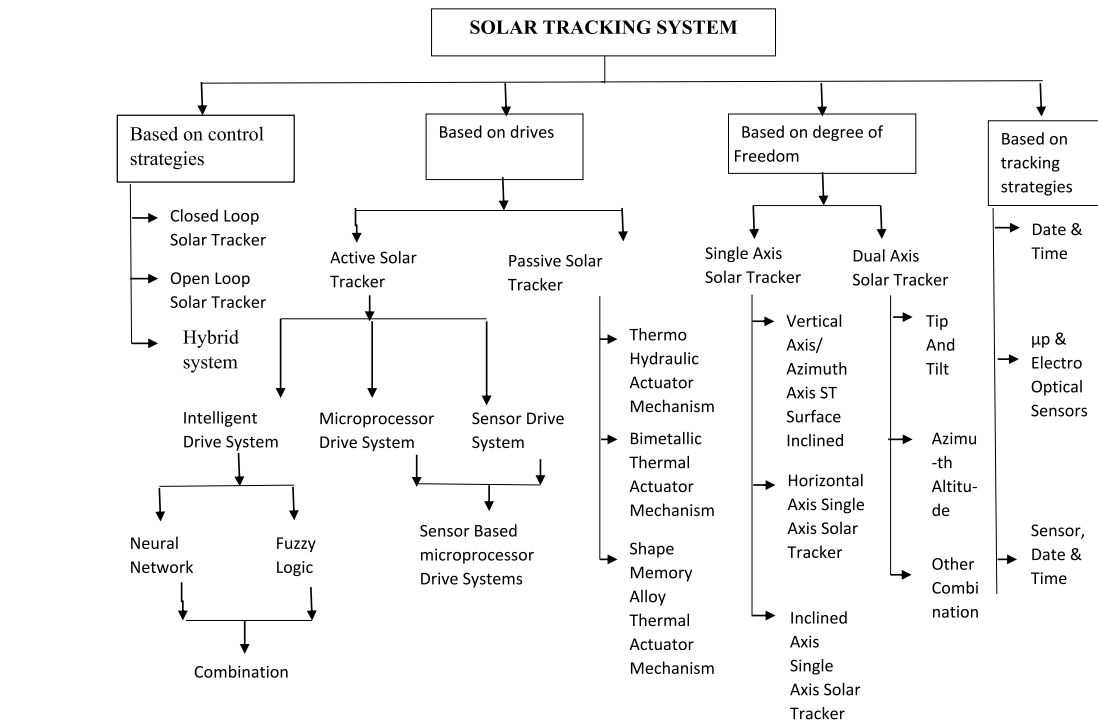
SOLAR TRACKING SYSTEM

Based on control strategies

Closed Loop Solar Tracker

Open Loop Solar Tracker

Hybrid system

Based on drives

Active Solar Tracker

Passive Solar Tracker

Intelligent Drive System

Microprocessor Drive System

Sensor Drive System

Neural Network

Fuzzy Logic

Combination

Sensor Based microprocessor Drive Systems

Thermo Hydraulic Actuator Mechanism

Bimetallic Thermal Actuator Mechanism

Shape Memory Alloy Thermal Actuator Mechanism

Based on degree of Freedom

Single Axis Solar Tracker

Dual Axis Solar Tracker

Vertical Axis/ Azimuth Axis ST Surface Inclined

Horizontal Axis Single Axis Solar Tracker

Inclined Axis Single Axis Solar Tracker

Tip And Tilt

Azimu-th Altitu-de

Other Combination

Based on tracking strategies

Date & Time

μp & Electro Optical Sensors

Sensor, Date & Time